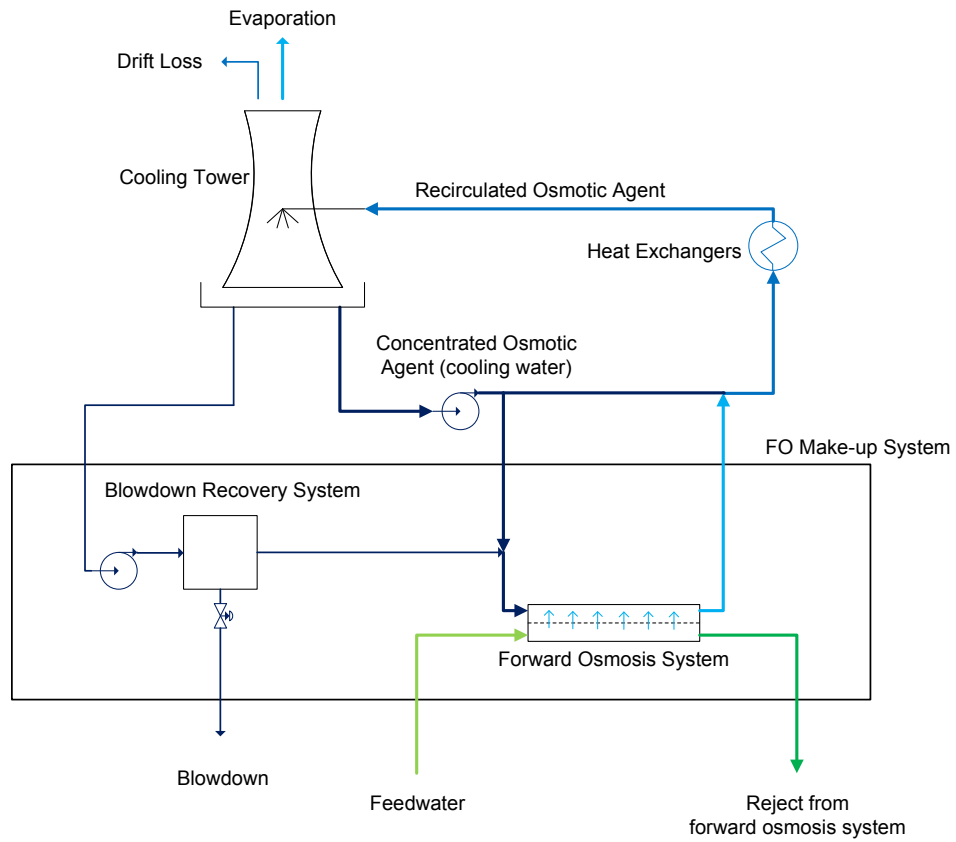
Evaporation

Drift Loss

Cooling Tower

Recirculated Osmotic Agent

Heat Exchangers

Concentrated Osmotic Agent (cooling water)

FO Make-up System

Blowdown Recovery System

Forward Osmosis System

Blowdown

Feedwater

Reject from forward osmosis system